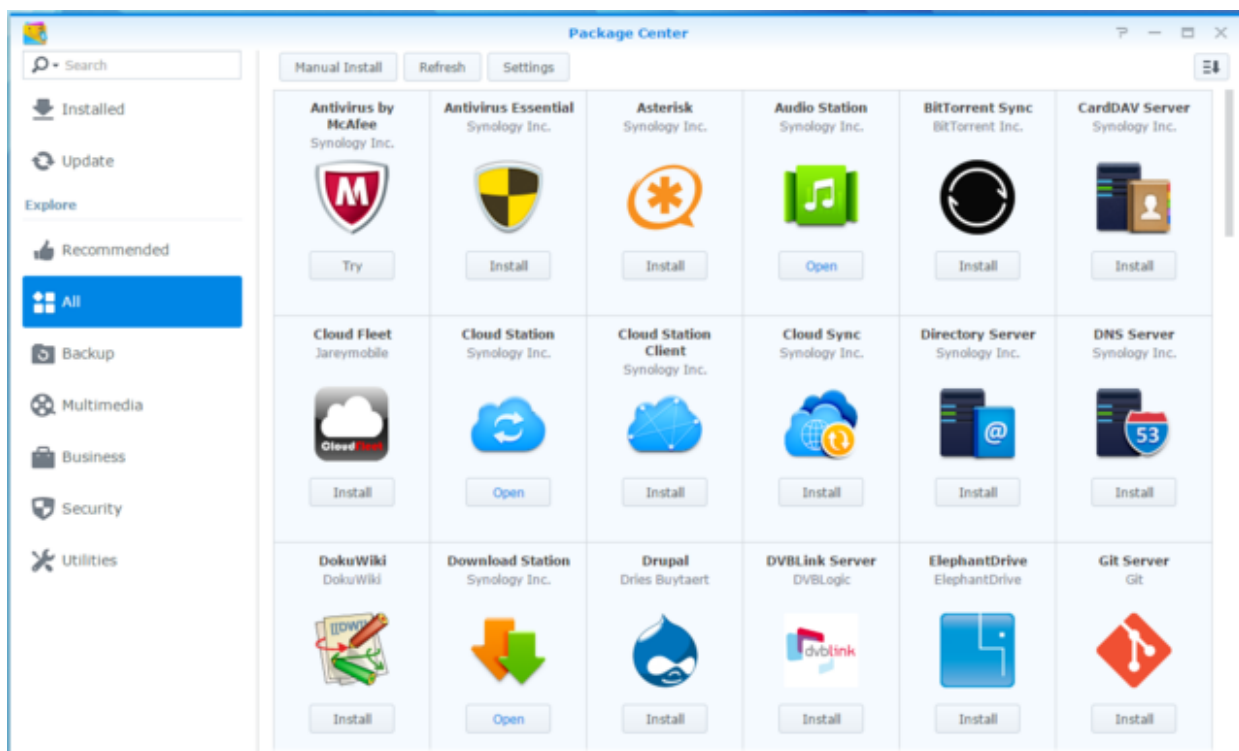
Package Center

Search

Installed

Update

Explore

Recommended

All

Backup

Multimedia

Business

Security

Utilities

Manual Install

Refresh

Settings

Antivirus by McAfee
Synology Inc.
Try

Antivirus Essential
Synology Inc.
Install

Asterisk
Synology Inc.
Install

Audio Station
Synology Inc.
Open

BitTorrent Sync
BitTorrent Inc.
Install

CardDAV Server
Synology Inc.
Install

Cloud Fleet
Jareymobile
Install

Cloud Station
Synology Inc.
Open

Cloud Station Client
Synology Inc.
Install

Cloud Sync
Synology Inc.
Install

Directory Server
Synology Inc.
Install

DNS Server
Synology Inc.
53
Install

DokuWiki
DokuWiki
[[DW]]
Install

Download Station
Synology Inc.
Open

Drupal
Dries Buytaert
Install

DVBLink Server
DVBLogic
dvblink
Install

ElephantDrive
ElephantDrive
Install

Git Server
Git
Install